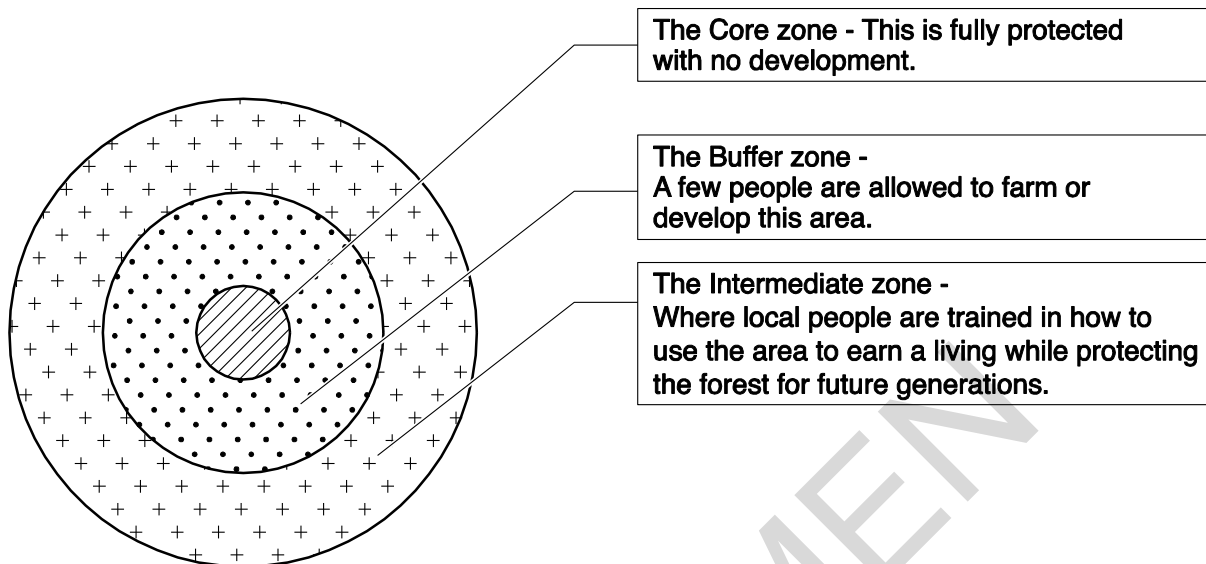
The Core zone - This is fully protected with no development.

The Buffer zone -
A few people are allowed to farm or develop this area.

The Intermediate zone -
Where local people are trained in how to use the area to earn a living while protecting the forest for future generations.

MEN